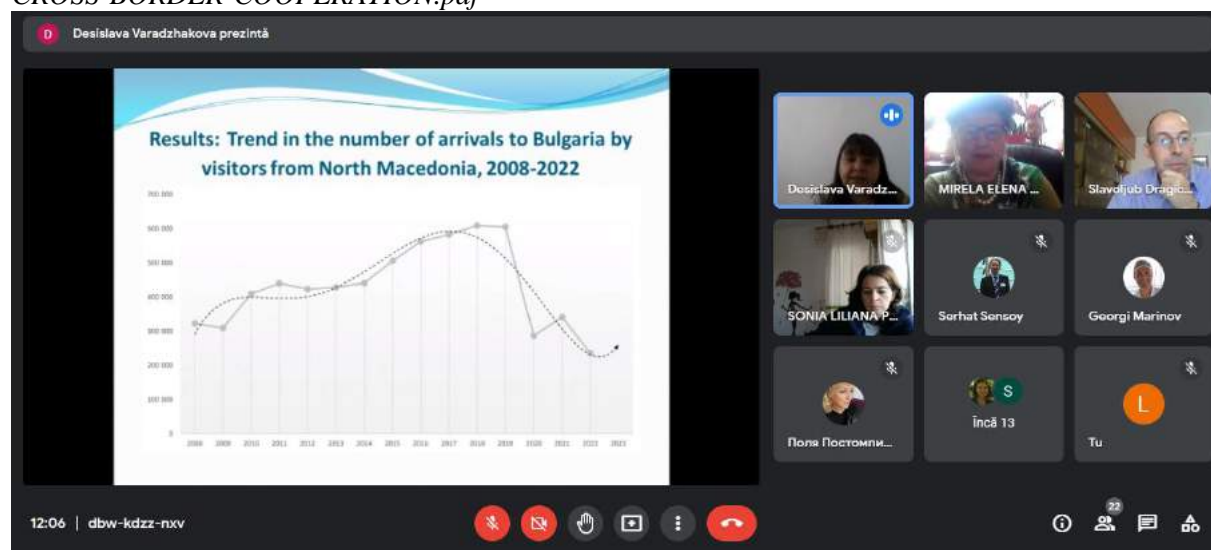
CROSS-BORDER COOPERATION.pdf

D Desislava Varadzhakova prezintă

Results: Trend in the number of arrivals to Bulgaria by visitors from North Macedonia, 2008-2022

700 000
600 000
500 000
400 000
300 000
200 000
100 000
0

2008 2009 2010 2011 2012 2013 2014 2015 2016 2017 2018 2019 2020 2021 2022 2023

Desislava Varadz...
MIRELA ELENA ...
Slavoljub Dragic...
SONIA LILIANA P...
Serhat Sensoy
Georgi Marinov
Поля Постомпи...
S
încă 13
L
Tu

12:06 | dbw-kdzz-nxv

22